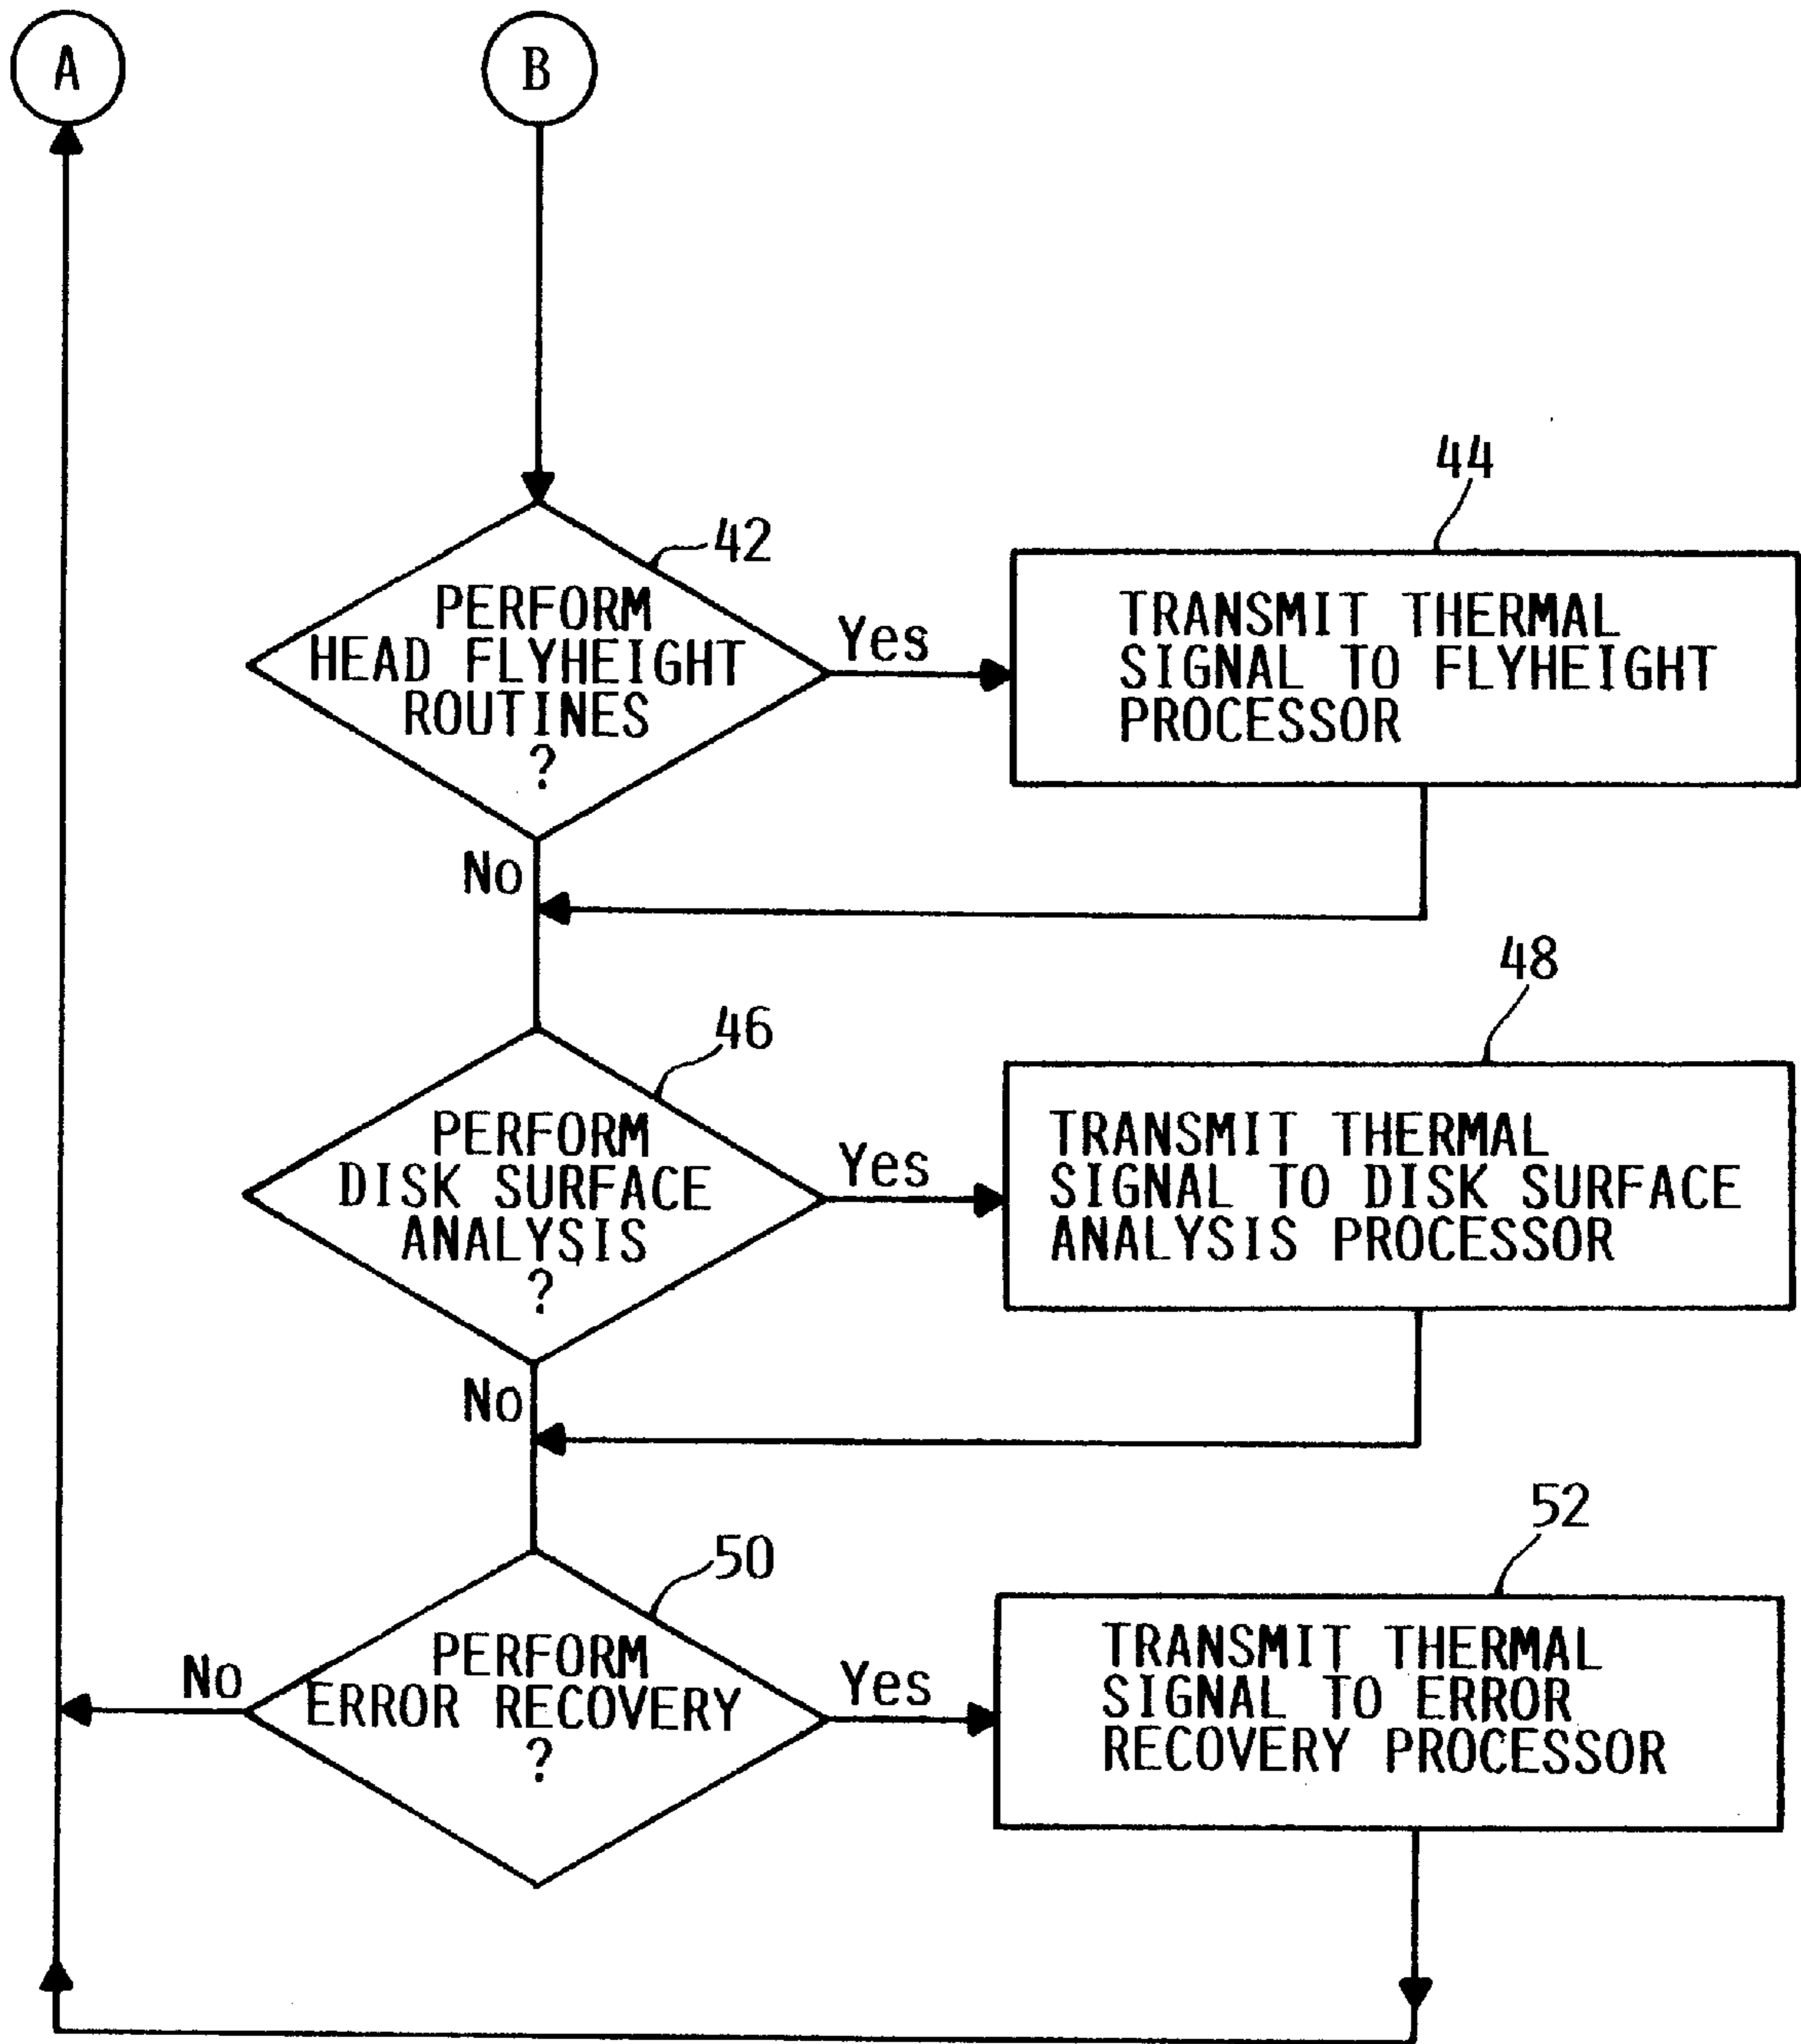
A

B

42

PERFORM HEAD FLYHEIGHT ROUTINES ?

Yes

44

TRANSMIT THERMAL SIGNAL TO FLYHEIGHT PROCESSOR

No

46

PERFORM DISK SURFACE ANALYSIS ?

Yes

48

TRANSMIT THERMAL SIGNAL TO DISK SURFACE ANALYSIS PROCESSOR

No

50

No

PERFORM ERROR RECOVERY ?

Yes

52

TRANSMIT THERMAL SIGNAL TO ERROR RECOVERY PROCESSOR